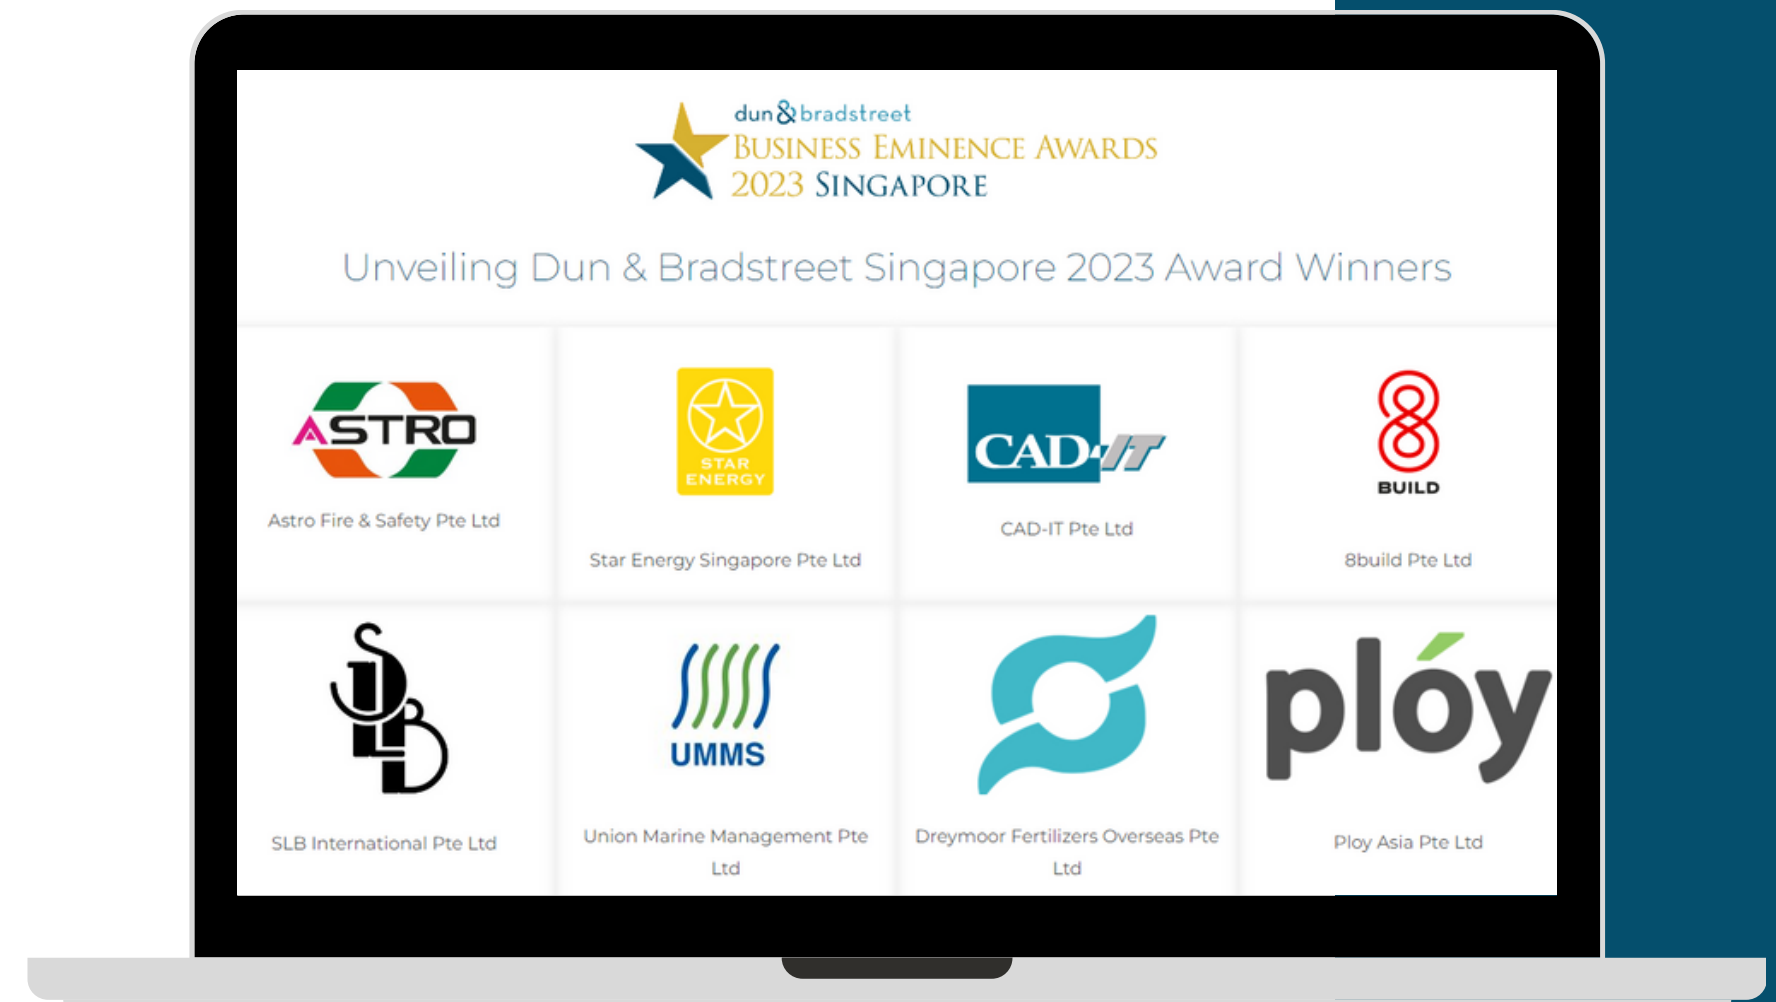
dun&bradstreet
BUSINESS EMINENCE AWARDS
2023 SINGAPORE

Unveiling Dun & Bradstreet Singapore 2023 Award Winners

ASTRO
Astro Fire & Safety Pte Ltd

STAR ENERGY
Star Energy Singapore Pte Ltd

CAD-IT
CAD-IT Pte Ltd

8 BUILD
8build Pte Ltd

SLB International Pte Ltd

UMMS
Union Marine Management Pte Ltd

Dreymoor Fertilizers Overseas Pte Ltd

ploy
Ploy Asia Pte Ltd